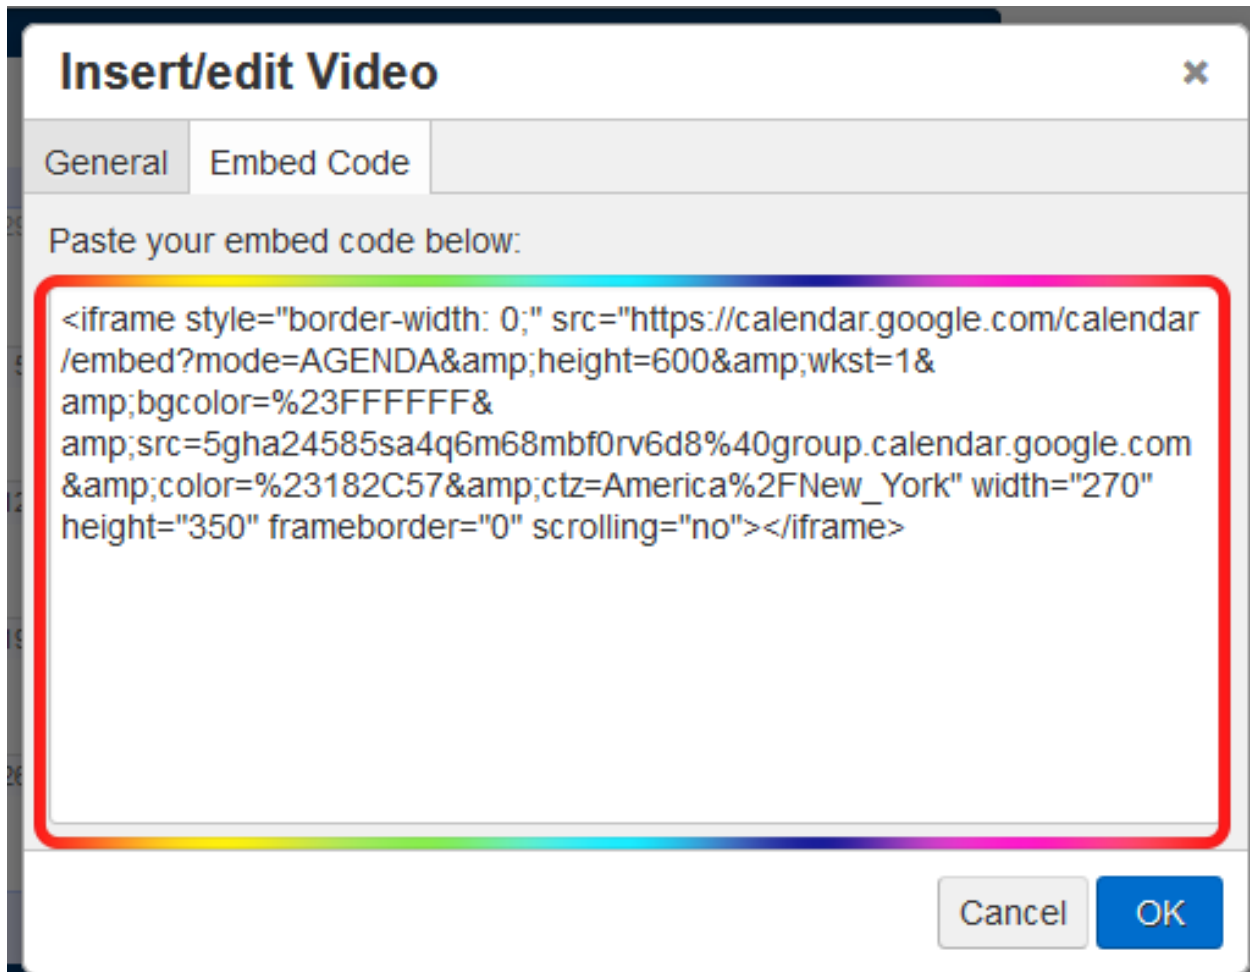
Insert/edit Video

×

General Embed Code

Paste your embed code below:

<iframe style="border-width: 0;" src="https://calendar.google.com/calendar/embed?mode=AGENDA&amp;height=600&amp;wkst=1&amp;bgcolor=%23FFFFFF&amp;src=5gha24585sa4q6m68mbf0rv6d8%40group.calendar.google.com&amp;color=%23182C57&amp;ctz=America%2FNew_York" width="270" height="350" frameborder="0" scrolling="no"></iframe>

Cancel OK